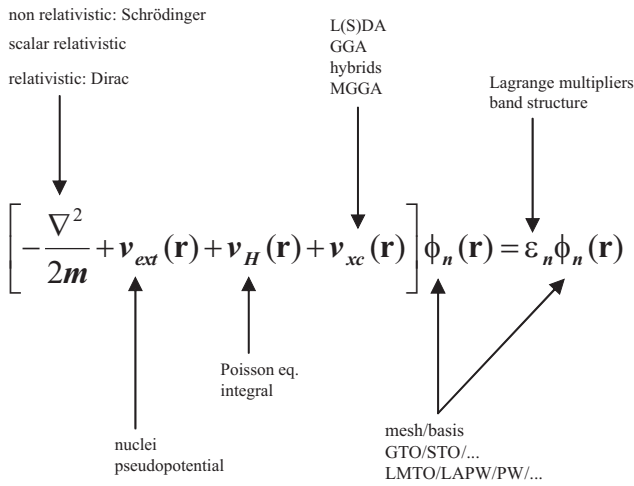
non relativistic: Schrödinger

scalar relativistic

relativistic: Dirac

L(S)DA
GGA
hybrids
MGGA

Lagrange multipliers
band structure

$\left[-\frac{\nabla^2}{2m}+v_{ext}(\mathbf{r})+v_H(\mathbf{r})+v_{xc}(\mathbf{r})\right]\phi_n(\mathbf{r})=\varepsilon_n\phi_n(\mathbf{r})$

Poisson eq.
integral

nuclei
pseudopotential

mesh/basis
GTO/STO/...
LMTO/LAPW/PW/...